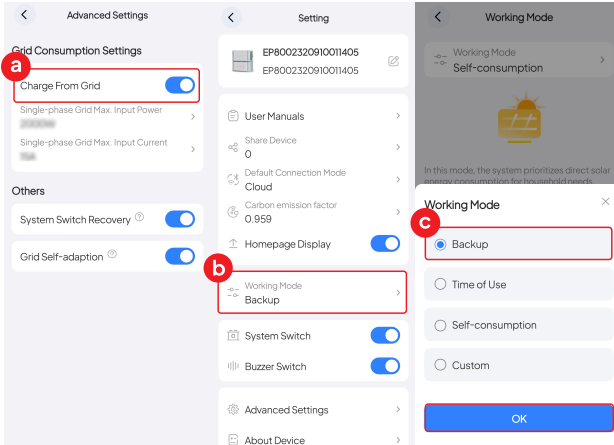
Advanced Settings

Grid Consumption Settings

a

Charge From Grid

Single-phase Grid Max. Input Power
2000W

Single-phase Grid Max. Input Current
15A

Others

System Switch Recovery

Grid Self-adaption

Setting

EP8002320910011405
EP8002320910011405

User Manuals

Share Device
0

Default Connection Mode
Cloud

Carbon emission factor
0.959

Homepage Display

b

Working Mode
Backup

System Switch

Buzzer Switch

Advanced Settings

About Device

Working Mode

Working Mode
Self-consumption

In this mode, the system prioritizes direct solar energy consumption for household needs.

Working Mode

c

Backup

Time of Use

Self-consumption

Custom

OK